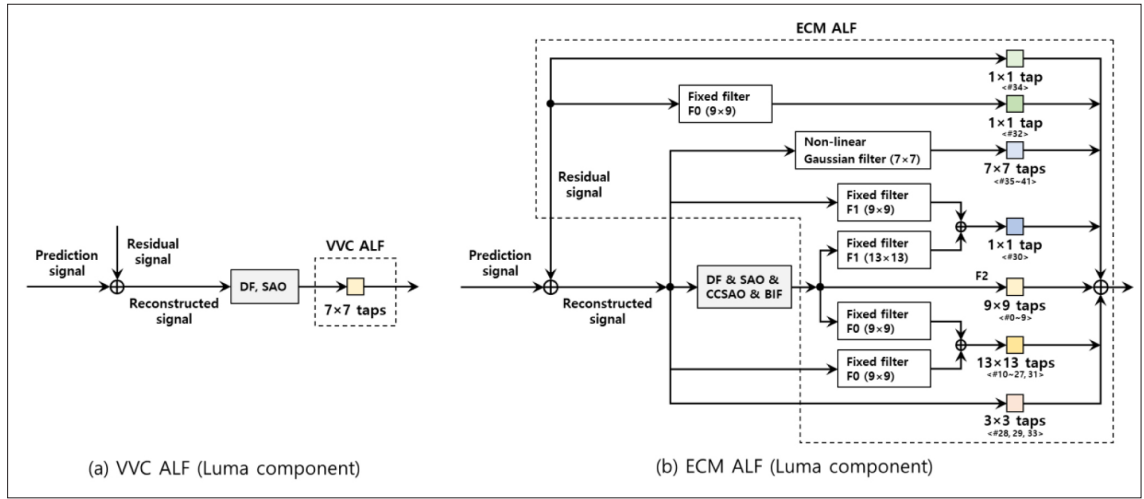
Prediction signal

Residual signal

Reconstructed signal

DF, SAO

VVC ALF

7×7 taps

(a) VVC ALF (Luma component)

ECM ALF

1×1 tap
<#34>

Fixed filter F0 (9×9)

1×1 tap
<#32>

Non-linear Gaussian filter (7×7)

7×7 taps
<#35~41>

Residual signal

Fixed filter F1 (9×9)

1×1 tap
<#30>

Fixed filter F1 (13×13)

Prediction signal

DF & SAO & CCSAO & BIF

F2

9×9 taps
<#0~9>

Reconstructed signal

Fixed filter F0 (9×9)

13×13 taps
<#10~27, 31>

Fixed filter F0 (9×9)

3×3 taps
<#28, 29, 33>

(b) ECM ALF (Luma component)